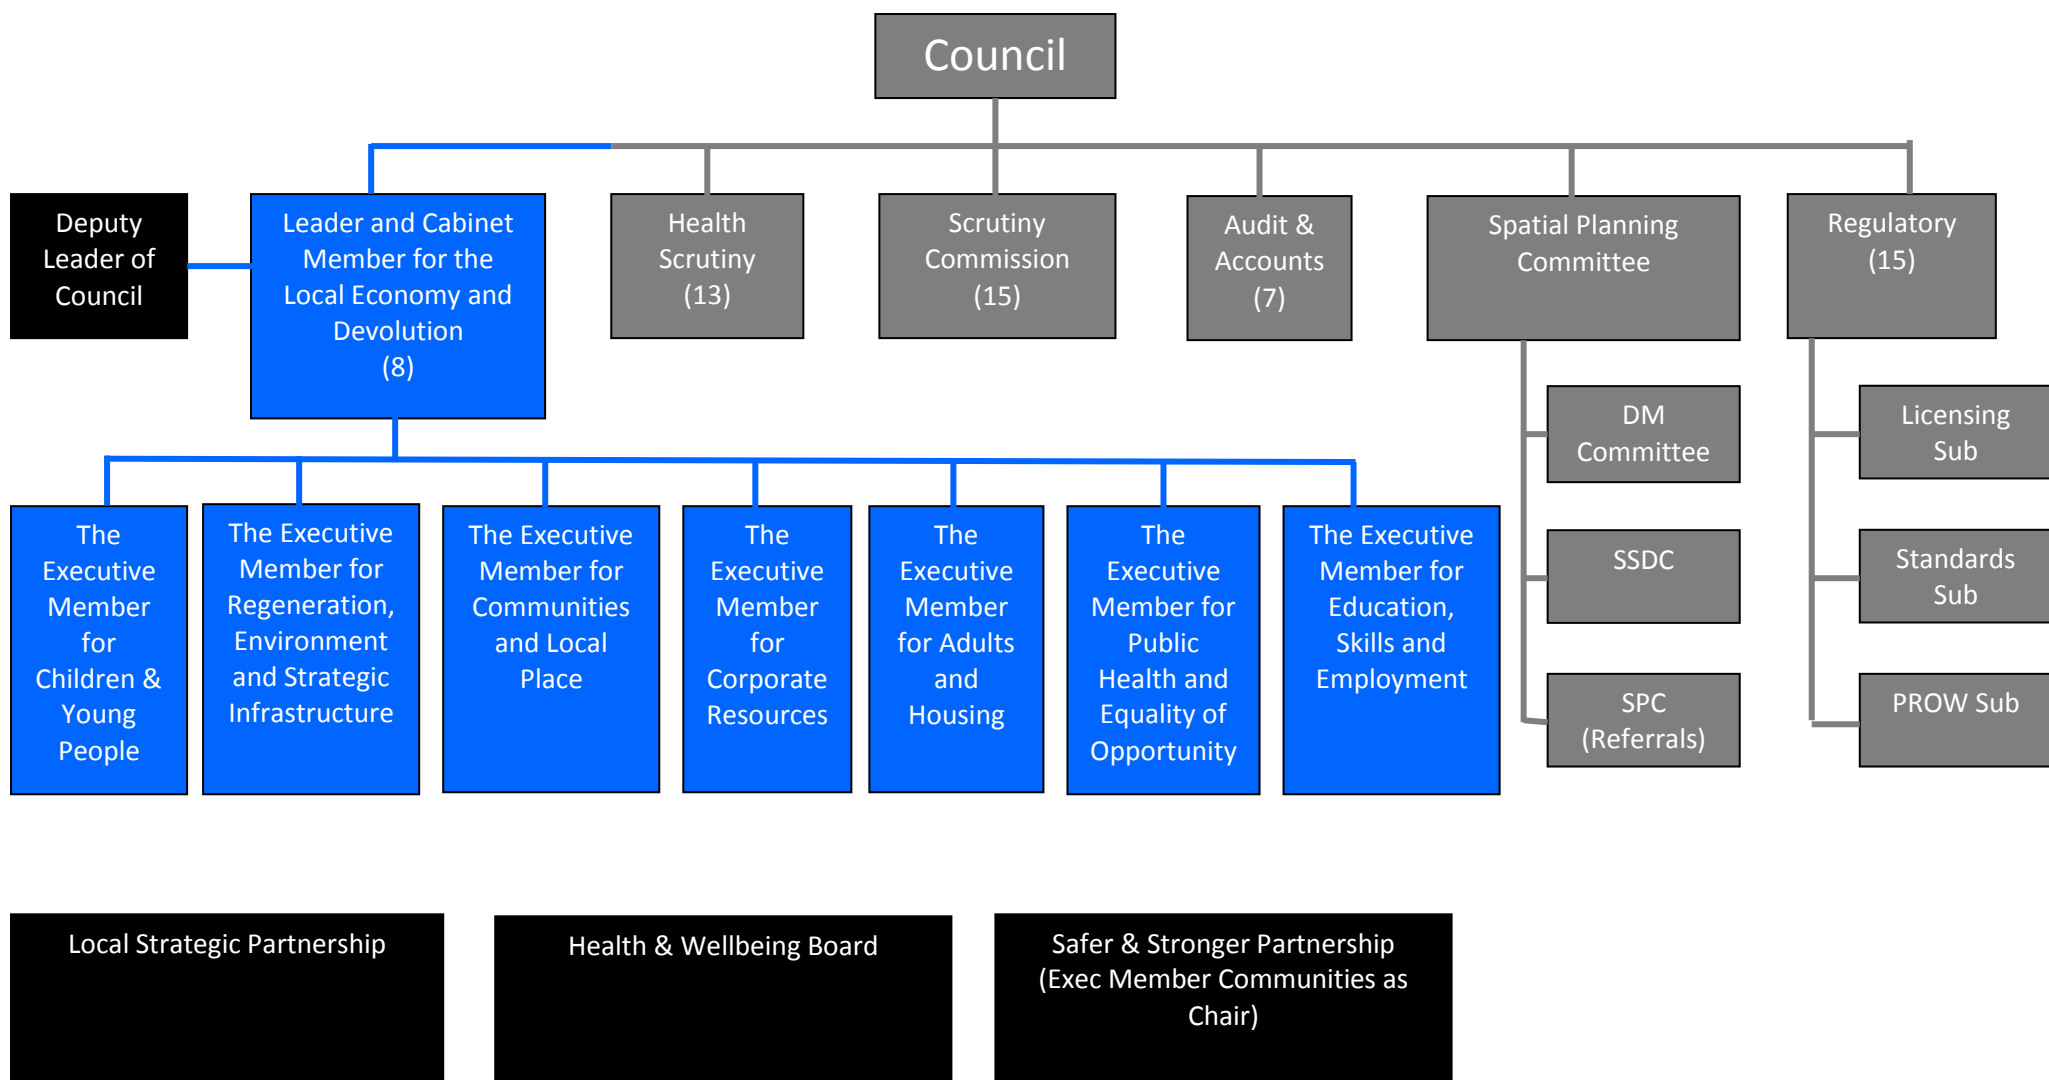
Council

Deputy Leader of Council

Leader and Cabinet Member for the Local Economy and Devolution (8)

Health Scrutiny (13)

Scrutiny Commission (15)

Audit & Accounts (7)

Spatial Planning Committee

Regulatory (15)

DM Committee

SSDC

SPC (Referrals)

Licensing Sub

Standards Sub

PROW Sub

The Executive Member for Children & Young People

The Executive Member for Regeneration, Environment and Strategic Infrastructure

The Executive Member for Communities and Local Place

The Executive Member for Corporate Resources

The Executive Member for Adults and Housing

The Executive Member for Public Health and Equality of Opportunity

The Executive Member for Education, Skills and Employment

Local Strategic Partnership

Health & Wellbeing Board

Safer & Stronger Partnership (Exec Member Communities as Chair)